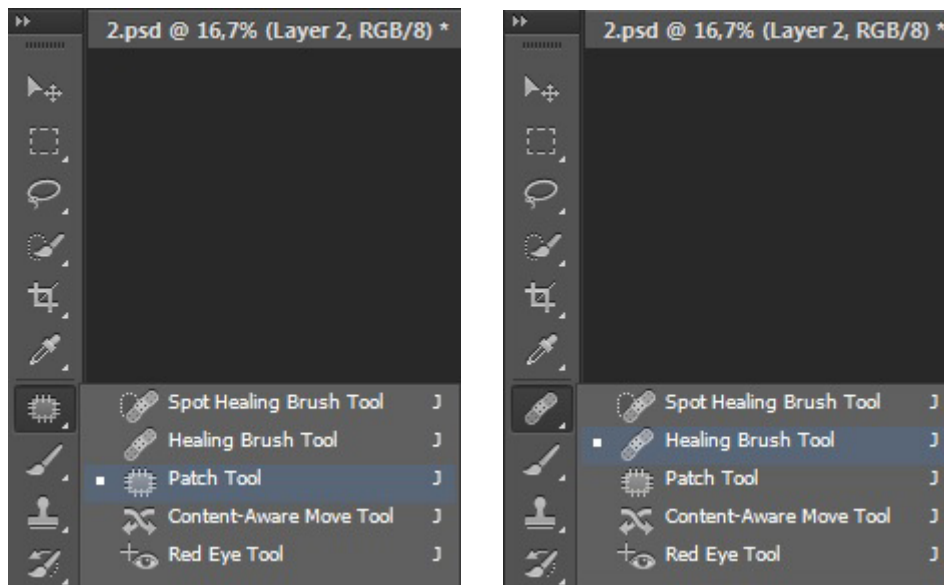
2.psd @ 16,7% (Layer 2, RGB/8) *

Spot Healing Brush Tool J
Healing Brush Tool J
Patch Tool J
Content-Aware Move Tool J
Red Eye Tool J

2.psd @ 16,7% (Layer 2, RGB/8) *

Spot Healing Brush Tool J
Healing Brush Tool J
Patch Tool J
Content-Aware Move Tool J
Red Eye Tool J